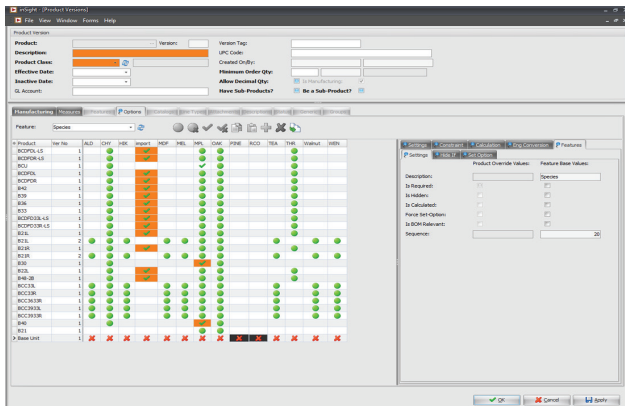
enSight - [Product Versions]
File View Window Forms Help

Product Version

Product:
Version:
Version Tag:
Description:
UPC Code:
Product Class:
Created On/By:
Effective Date:
Minimum Order Qty:
Inactive Date:
Allow Decimal Qty:
Is Manufacturing:
GL Account:
Have Sub-Products?
Be a Sub-Product?

Manufacturing Measures Options

Feature: Species

| Product | Ver No | ALD | CHY | HIK | import | MOP | MPL | MPL | OAK | PINE | RCO | TEA | THR | Walnut | WEN |
|---|---|---|---|---|---|---|---|---|---|---|---|---|---|---|---|
| BCDPDL-LS | 1 | | | | | | | | | | | | | | |
| BCDPDR-LS | 1 | | | | | | | | | | | | | | |
| BCU | 1 | | | | | | | | | | | | | | |
| BCDPDL | 1 | | | | | | | | | | | | | | |
| BCDPDR | 1 | | | | | | | | | | | | | | |
| B42 | 1 | | | | | | | | | | | | | | |
| B39 | 1 | | | | | | | | | | | | | | |
| B36 | 1 | | | | | | | | | | | | | | |
| B33 | 1 | | | | | | | | | | | | | | |
| BCDPD33L-LS | 1 | | | | | | | | | | | | | | |
| BCDPD33R-LS | 1 | | | | | | | | | | | | | | |
| B21L | 1 | | | | | | | | | | | | | | |
| B21L | 2 | | | | | | | | | | | | | | |
| B21R | 1 | | | | | | | | | | | | | | |
| B21R | 2 | | | | | | | | | | | | | | |
| B36 | 1 | | | | | | | | | | | | | | |
| B12L | 1 | | | | | | | | | | | | | | |
| B48-2B | 1 | | | | | | | | | | | | | | |
| BCC33L | 1 | | | | | | | | | | | | | | |
| BCC33R | 1 | | | | | | | | | | | | | | |
| BCC3633R | 1 | | | | | | | | | | | | | | |
| BCC3933L | 1 | | | | | | | | | | | | | | |
| BCC3933R | 1 | | | | | | | | | | | | | | |
| B48 | 1 | | | | | | | | | | | | | | |
| B21 | 1 | | | | | | | | | | | | | | |
| Base Unit | 1 | | | | | | | | | | | | | | |

Settings Constraint Calculation Eng Conversion Features
Settings Hide If Set Option

Product Override Values: Feature Base Values:
Description: Species
Is Required:
Is Hidden:
Is Calculated:
Force Set-Option:
Is BOM Relevant:
Sequence: 20

OK Cancel Apply